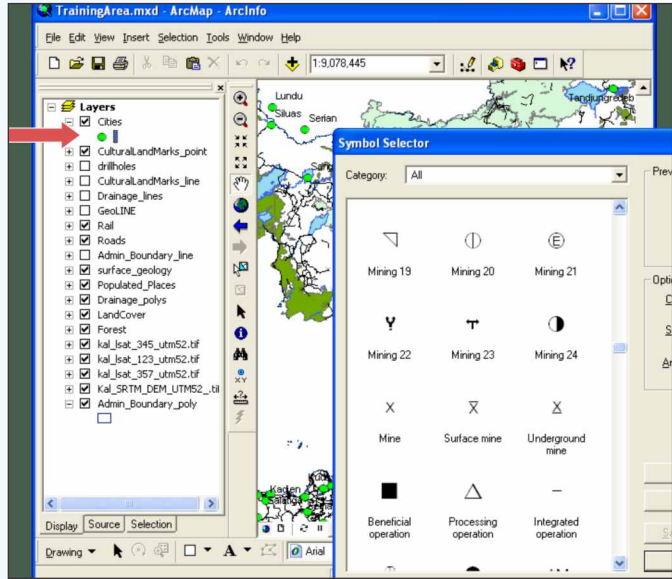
TrainingArea.mxd - ArcMap - ArcInfo

File Edit View Insert Selection Tools Window Help

1:9,078,445

Layers
Cities
CulturalLandMarks_point
drillholes
CulturalLandMarks_line
Drainage_lines
GeoLINE
Rail
Roads
Admin_Boundary_line
surface_geology
Populated_Places
Drainage_polys
LandCover
Forest
kal_lsat_345_utm52.tif
kal_lsat_123_utm52.tif
kal_lsat_357_utm52.tif
Kal_SRTM_DEM_UTM52_.til
Admin_Boundary_poly

Display Source Selection

Drawing

Arial

Lundu
Siluas
Serian
Tandjungredeb
Kaden

Symbol Selector

Category: All

Mining 19
Mining 20
Mining 21
Mining 22
Mining 23
Mining 24
Mine
Surface mine
Underground mine
Beneficial operation
Processing operation
Integrated operation

Prev
Opti
C
S
A